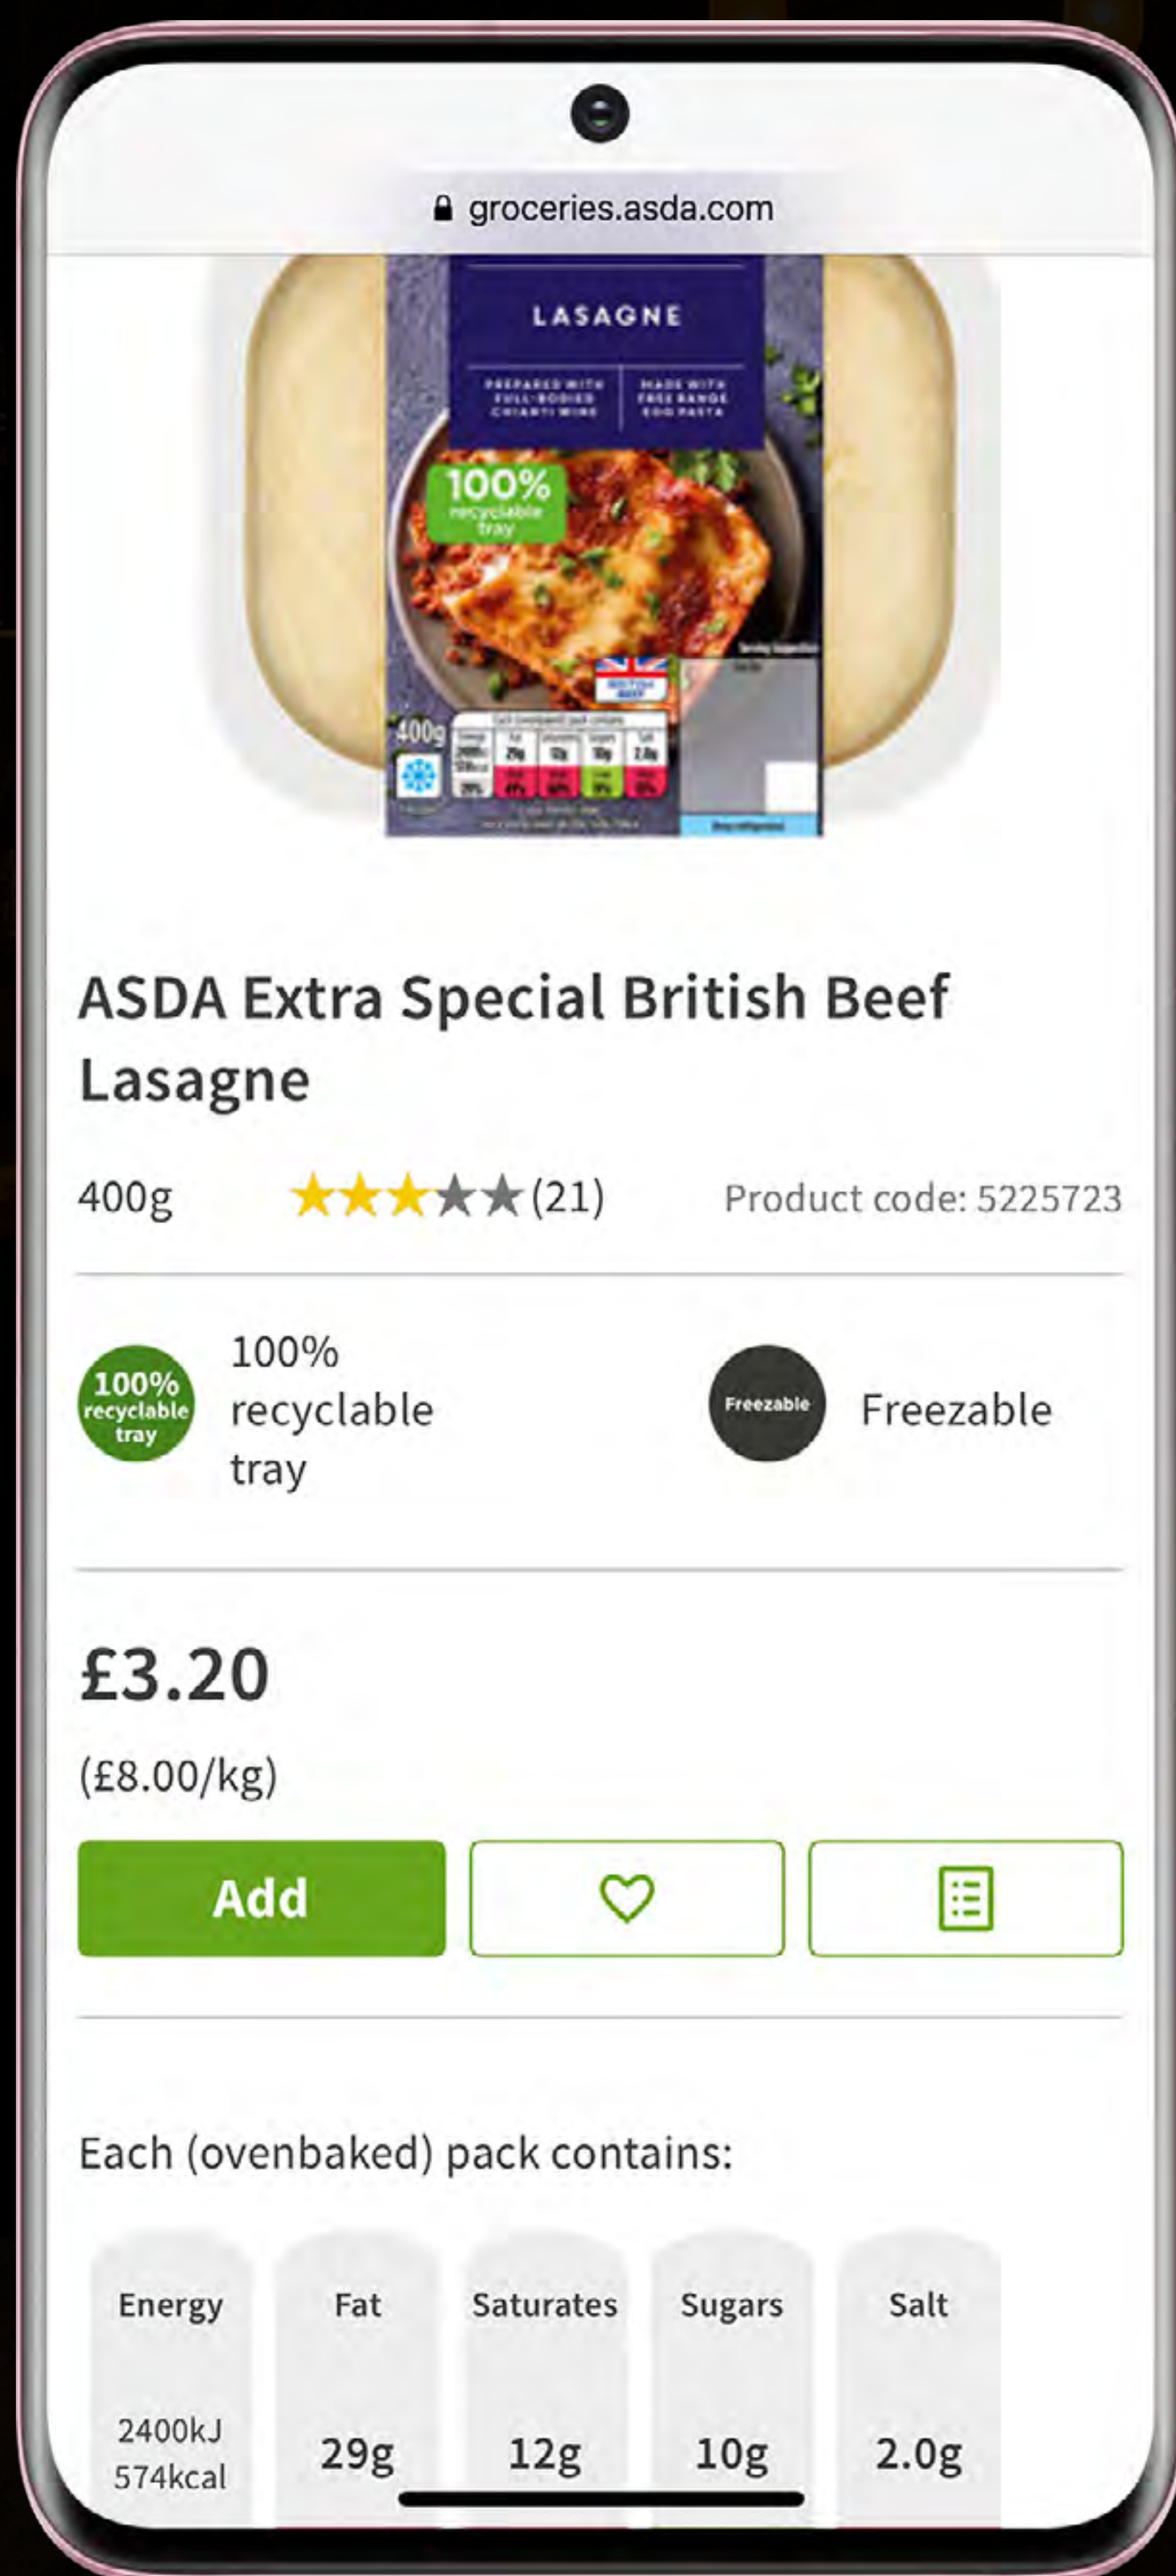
groceries.asda.com

LASAGNE

PREPARED WITH FULL-BODIED CHIANTI WINE | MADE WITH FREE RANGE EGG PASTA

100% recyclable tray

400g

ASDA Extra Special British Beef Lasagne

400g (21) Product code: 5225723

100% recyclable tray 100% recyclable tray

Freezable Freezable

£3.20

(£8.00/kg)

Add

Each (ovenbaked) pack contains:

| Energy | Fat | Saturates | Sugars | Salt |
|---|---|---|---|---|
| 2400kJ 574kcal | 29g | 12g | 10g | 2.0g |